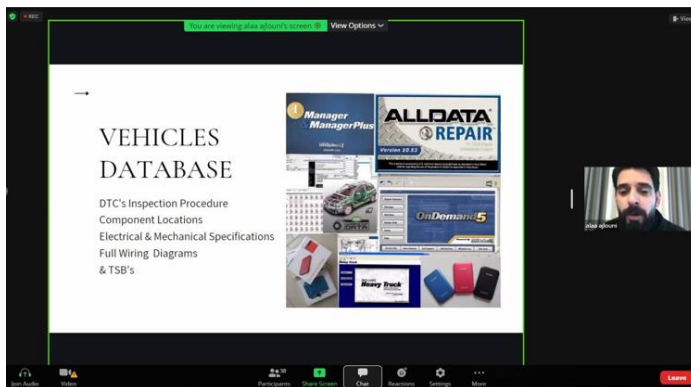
REC

You are viewing alaa ajlouni's screen

View Options

View

→

VEHICLES DATABASE

DTC's Inspection Procedure
Component Locations
Electrical & Mechanical Specifications
Full Wiring Diagrams
& TSB's

Manager ManagerPlus

ALLDATA REPAIR

Version 10.53

OnDemand5

Heavy Truck

alaa ajlouni

Join Audio

Video

Participants

Share Screen

Chat

Reactions

Settings

More

Leave